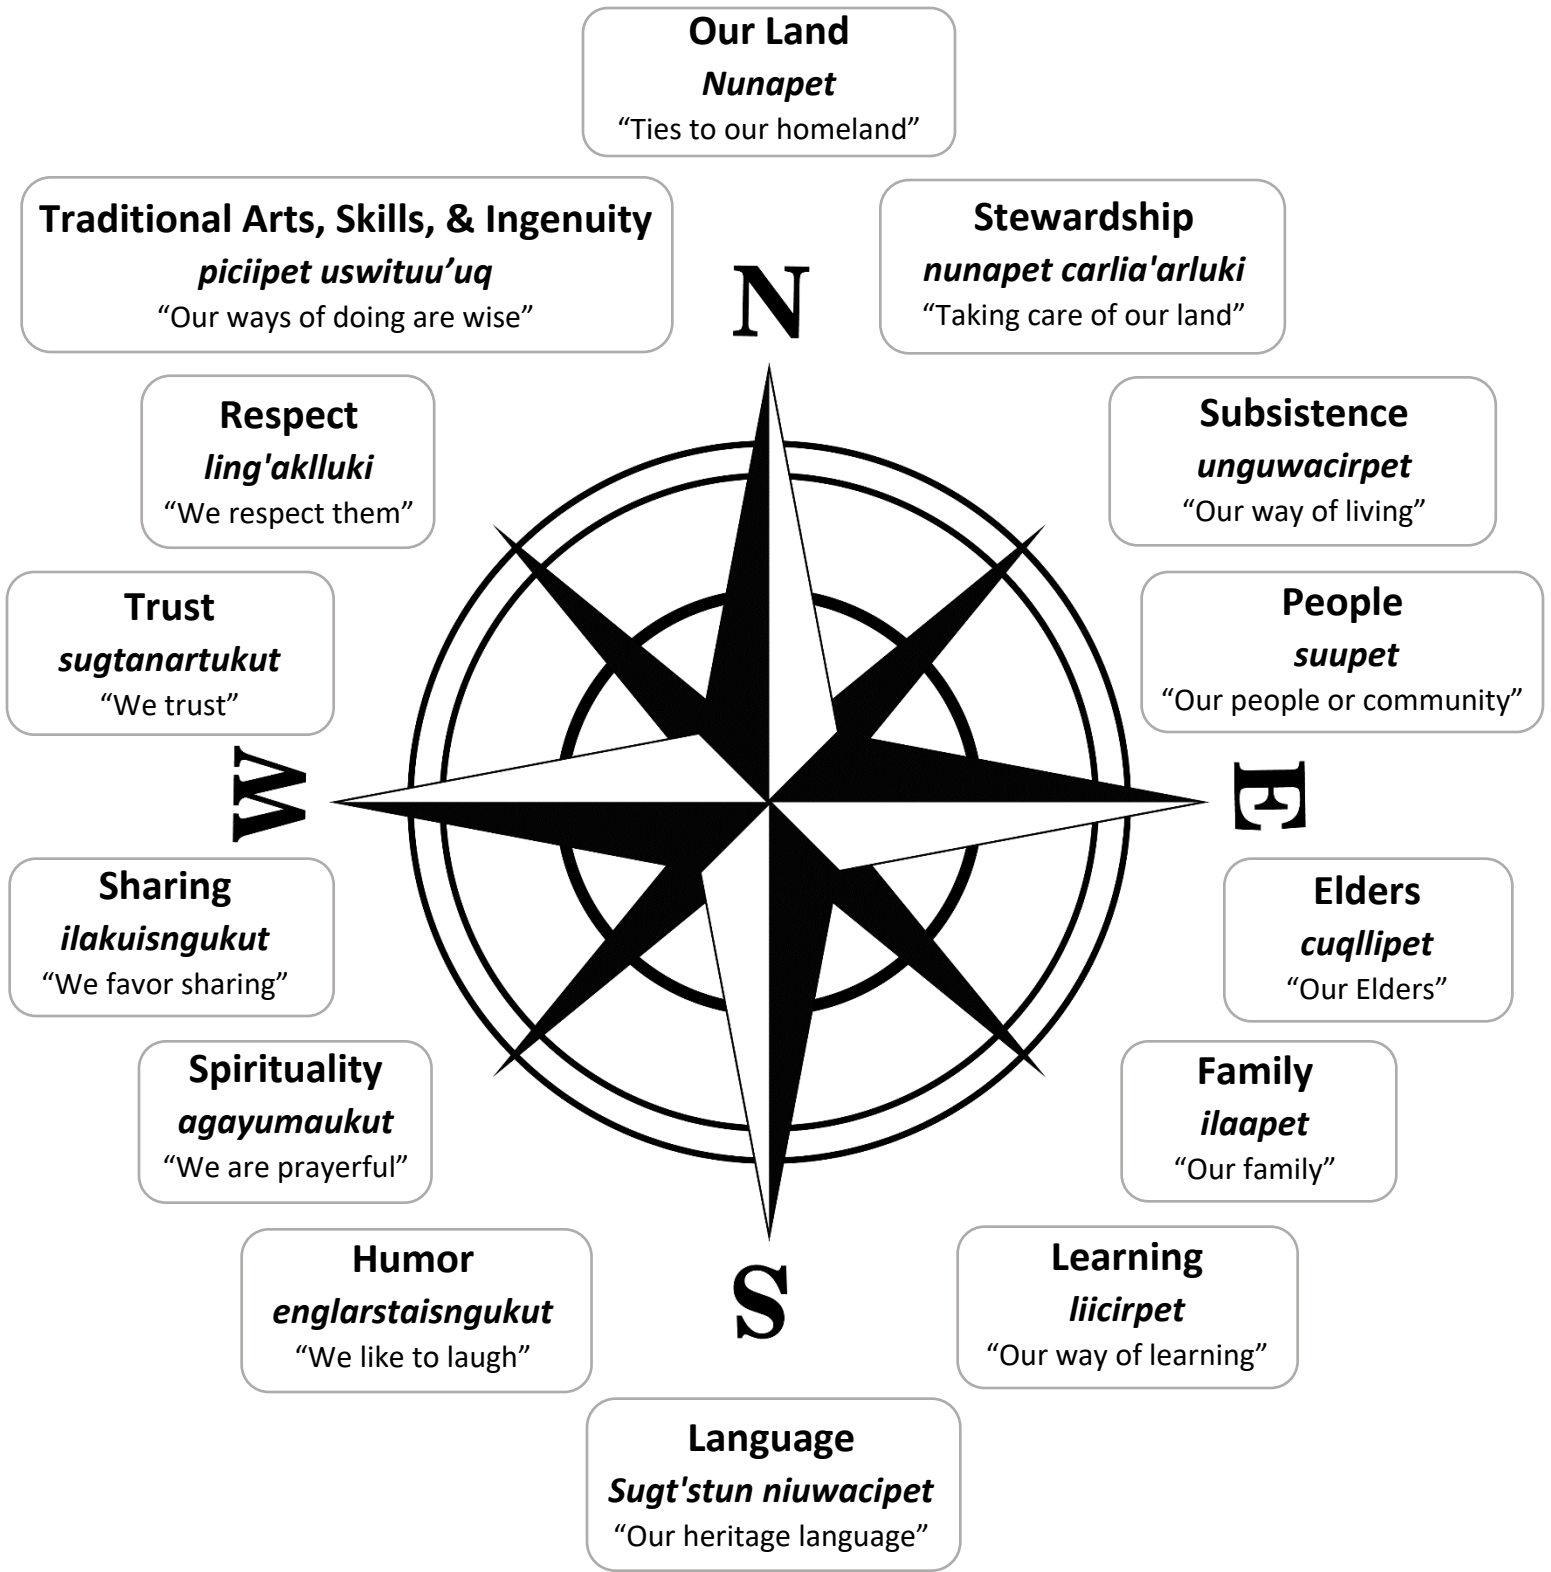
Our Land
Nunapet
“Ties to our homeland”

Stewardship
nunapet carlia'arluki
“Taking care of our land”

Subsistence
unguwacirpet
“Our way of living”

People
suupet
“Our people or community”

E

Elders
cuqllipet
“Our Elders”

Family
ilaapet
“Our family”

Learning
liicirpet
“Our way of learning”

Language
Sugt'stun niuwacipet
“Our heritage language”

S

Humor
englarstaisngukut
“We like to laugh”

Spirituality
agayumaukut
“We are prayerful”

Sharing
ilakuisngukut
“We favor sharing”

W

Trust
sugtanartukut
“We trust”

Respect
ling'aklluki
“We respect them”

Traditional Arts, Skills, & Ingenuity
piciipet uswituu’uq
“Our ways of doing are wise”

N